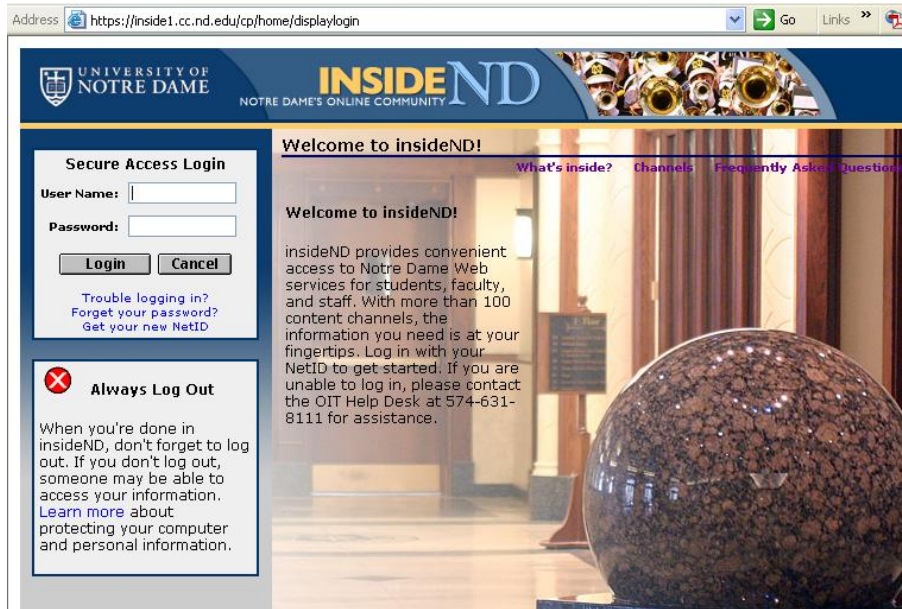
Address https://inside1.cc.nd.edu/cp/home/displaylogin Go Links »

UNIVERSITY OF NOTRE DAME

INSIDE ND
NOTRE DAME'S ONLINE COMMUNITY

Welcome to insideND!

What's inside? Channels Frequently Asked Questions

Secure Access Login

User Name:

Password:

Login Cancel

Trouble logging in?
Forget your password?
Get your new NetID

Welcome to insideND!

insideND provides convenient access to Notre Dame Web services for students, faculty, and staff. With more than 100 content channels, the information you need is at your fingertips. Log in with your NetID to get started. If you are unable to log in, please contact the OIT Help Desk at 574-631-8111 for assistance.

Always Log Out

When you're done in insideND, don't forget to log out. If you don't log out, someone may be able to access your information. Learn more about protecting your computer and personal information.